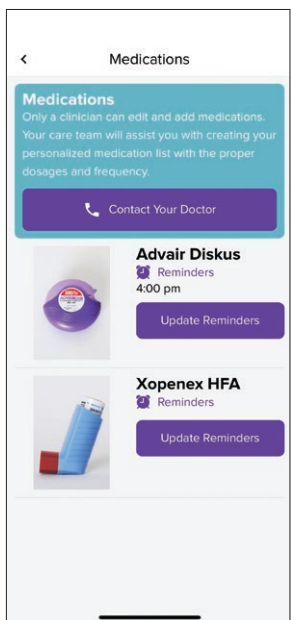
<
Medications

Medications
Only a clinician can edit and add medications. Your care team will assist you with creating your personalized medication list with the proper dosages and frequency.

Contact Your Doctor

Advair Diskus
Reminders
4:00 pm
Update Reminders

Xopenex HFA
Reminders
Update Reminders